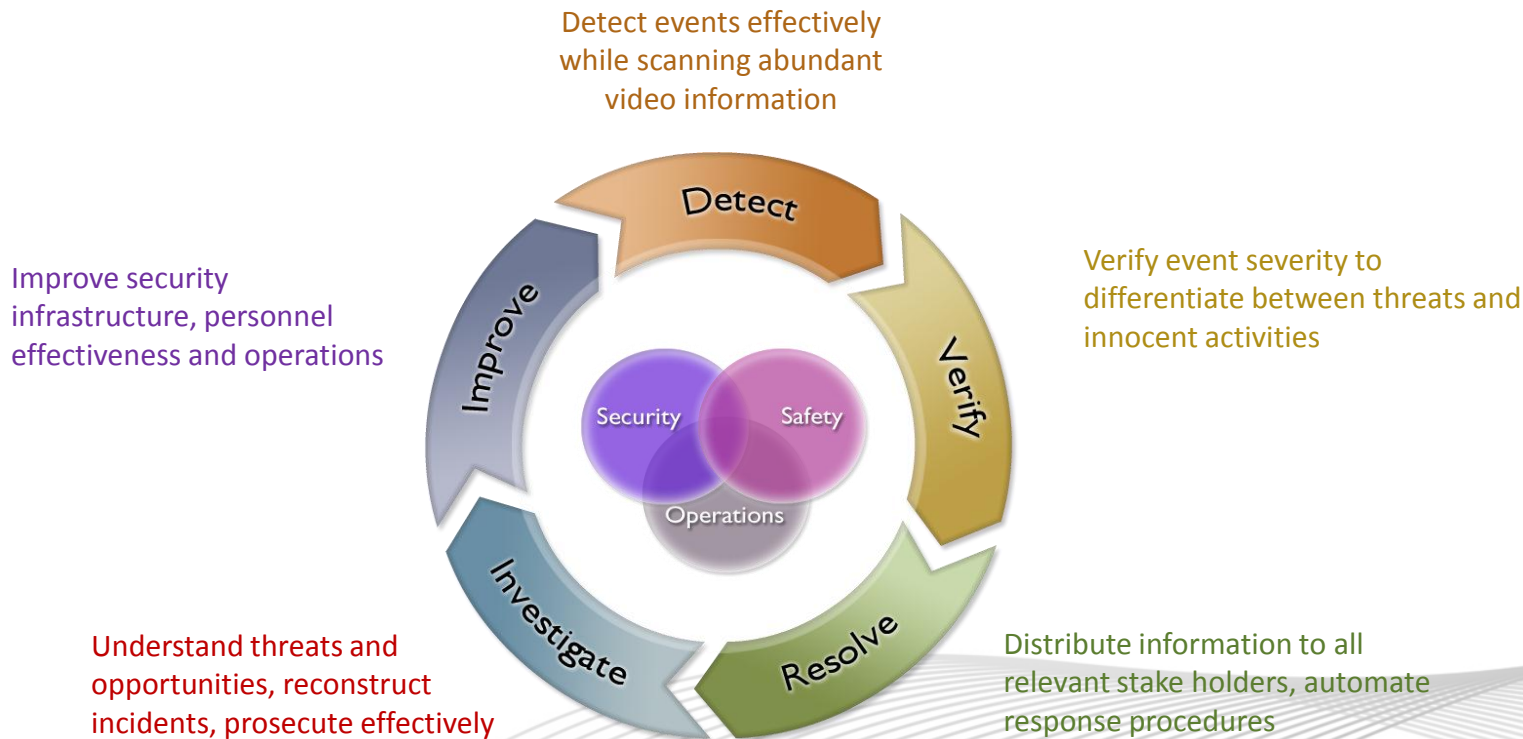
Detect events effectively while scanning abundant video information

Improve security infrastructure, personnel effectiveness and operations

Detect

Verify event severity to differentiate between threats and innocent activities

Improve

Verify

Security

Safety

Operations

Investigate

Resolve

Understand threats and opportunities, reconstruct incidents, prosecute effectively

Distribute information to all relevant stake holders, automate response procedures